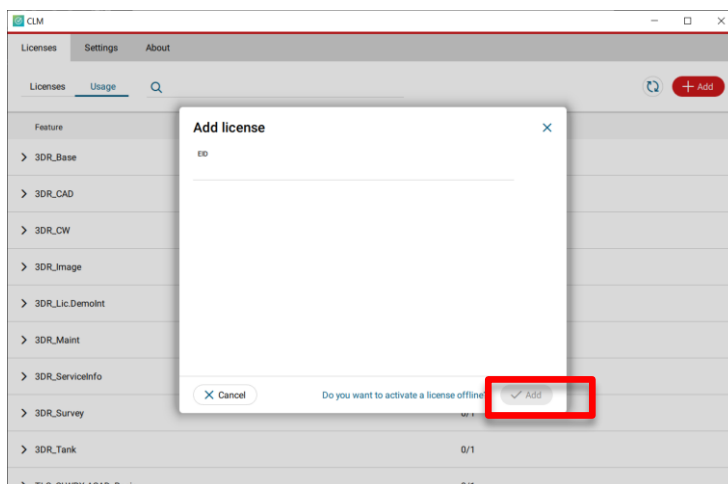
CLM

Licenses Settings About

Licenses Usage

Add

Feature

3DR_Base

3DR_CAD

3DR_CW

3DR_Image

3DR_Lic.DemoInt

3DR_Maint

3DR_ServiceInfo

3DR_Survey

3DR_Tank

0/1

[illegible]

Add license

EID

Cancel

Do you want to activate a license offline?

Add